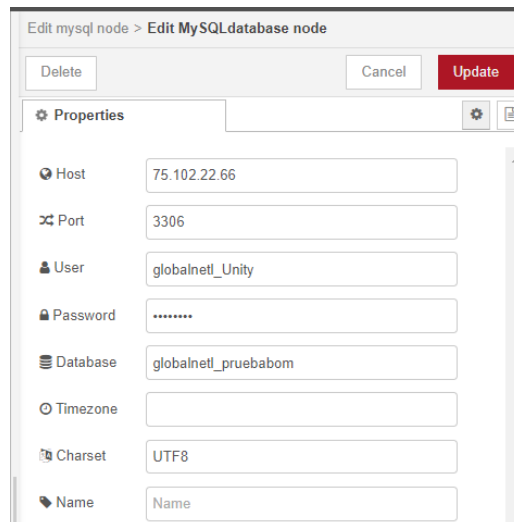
Edit mysql node > Edit MySQLdatabase node

Delete

Cancel

Update

Properties

Host 75.102.22.66

Port 3306

User globalnetl_Unity

Password ••••••••

Database globalnetl_pruebabom

Timezone

Charset UTF8

Name Name